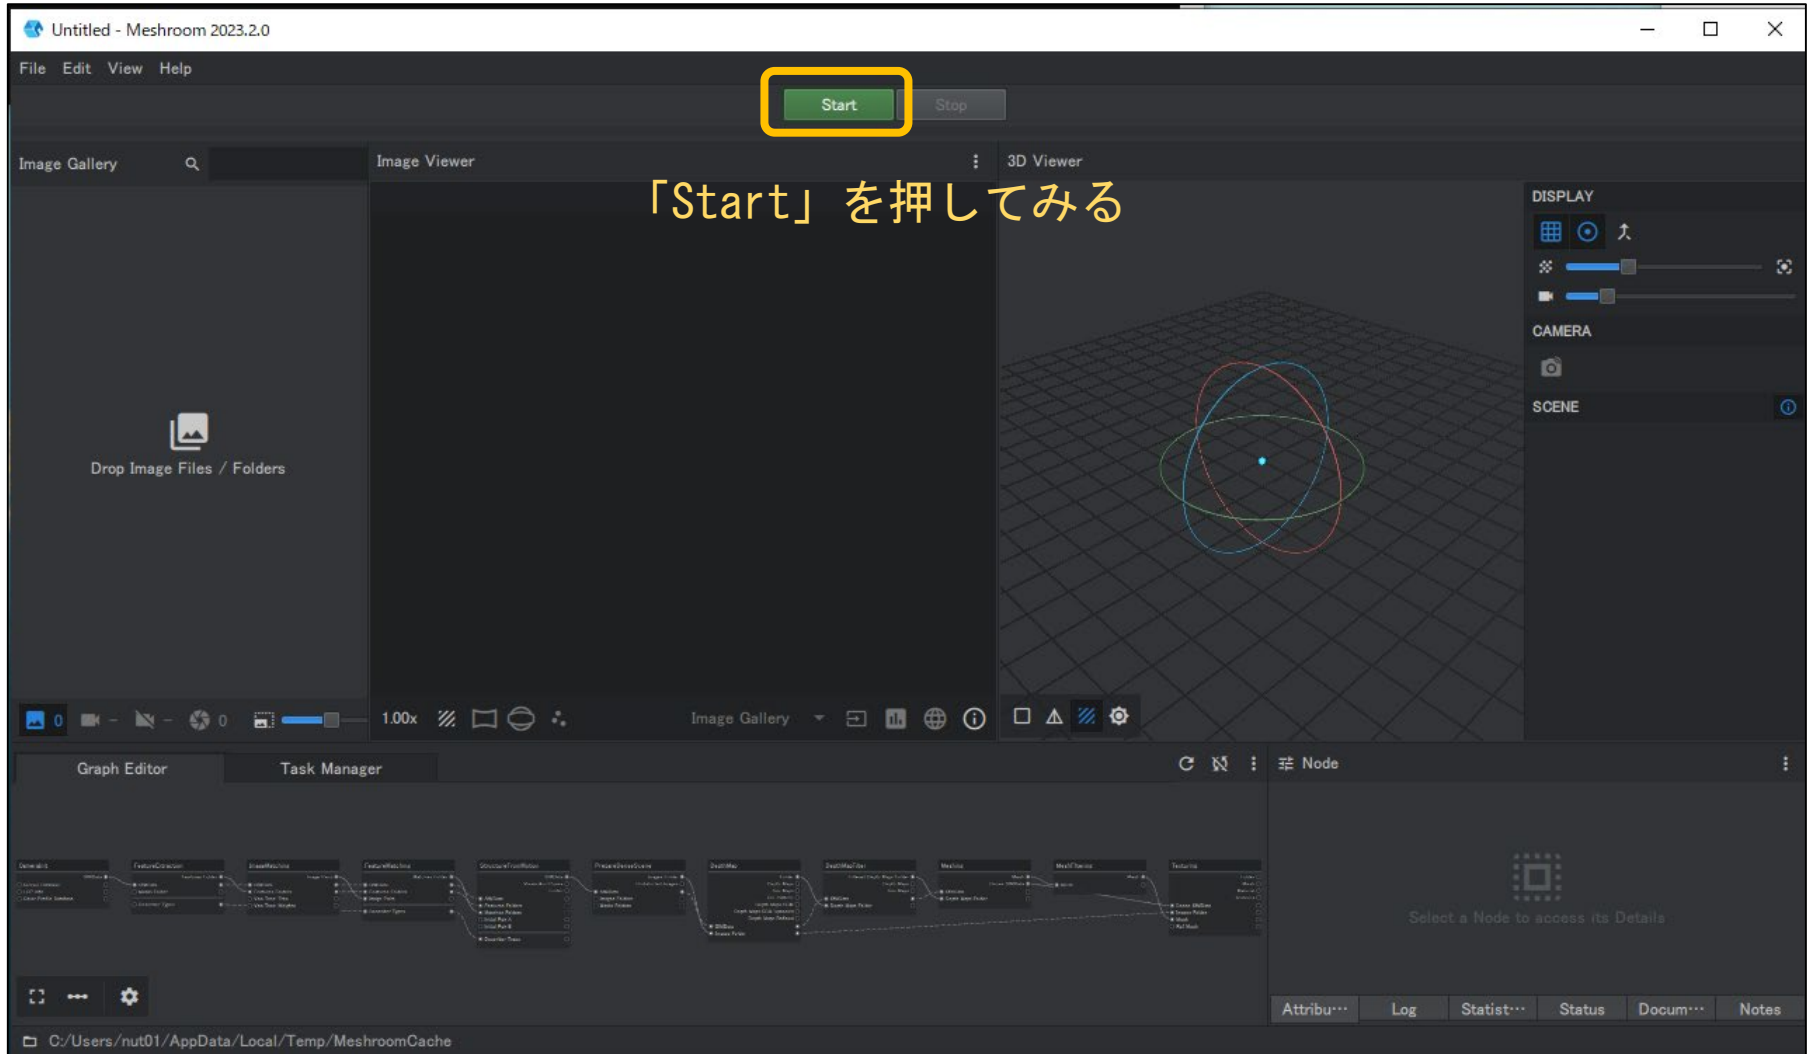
Untitled - Meshroom 2023.2.0

File Edit View Help

Start Stop

Image Gallery

Image Viewer

3D Viewer

「Start」を押してみる

DISPLAY

CAMERA

SCENE

Drop Image Files / Folders

0 - - 0

1.00x

Image Gallery

Graph Editor Task Manager

Node

Select a Node to access its Details

Attribu··· Log Statist··· Status Docum··· Notes

C:/Users/nut01/AppData/Local/Temp/MeshroomCache